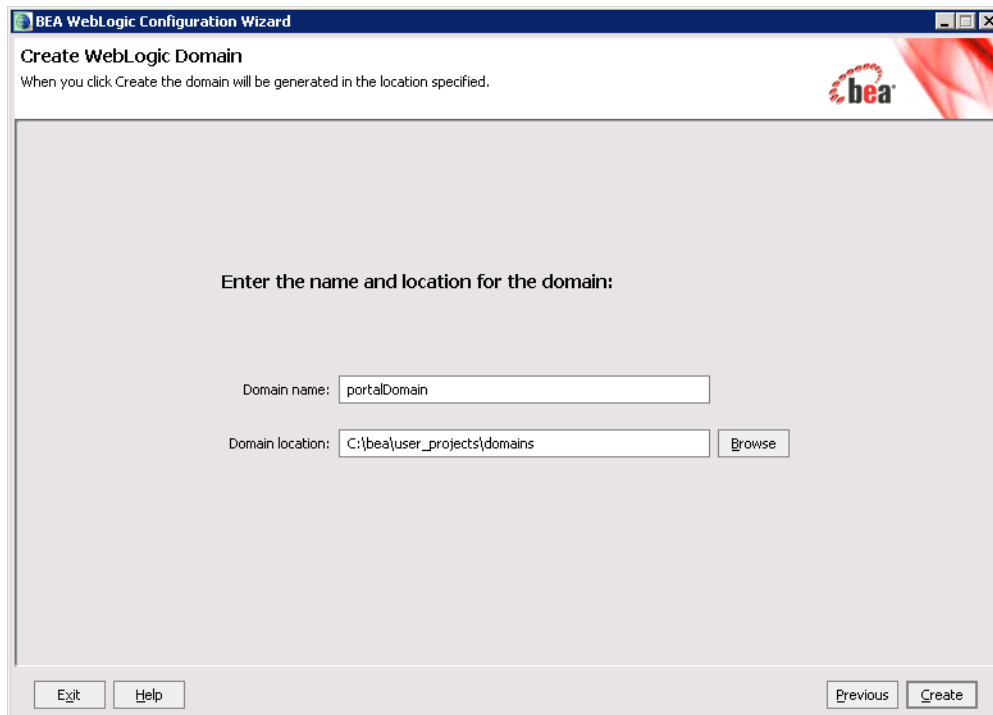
BEA WebLogic Configuration Wizard

Create WebLogic Domain
When you click Create the domain will be generated in the location specified.

bea

Enter the name and location for the domain:

Domain name: portalDomain

Domain location: C:\bea\user_projects\domains Browse

Exit Help Previous Create